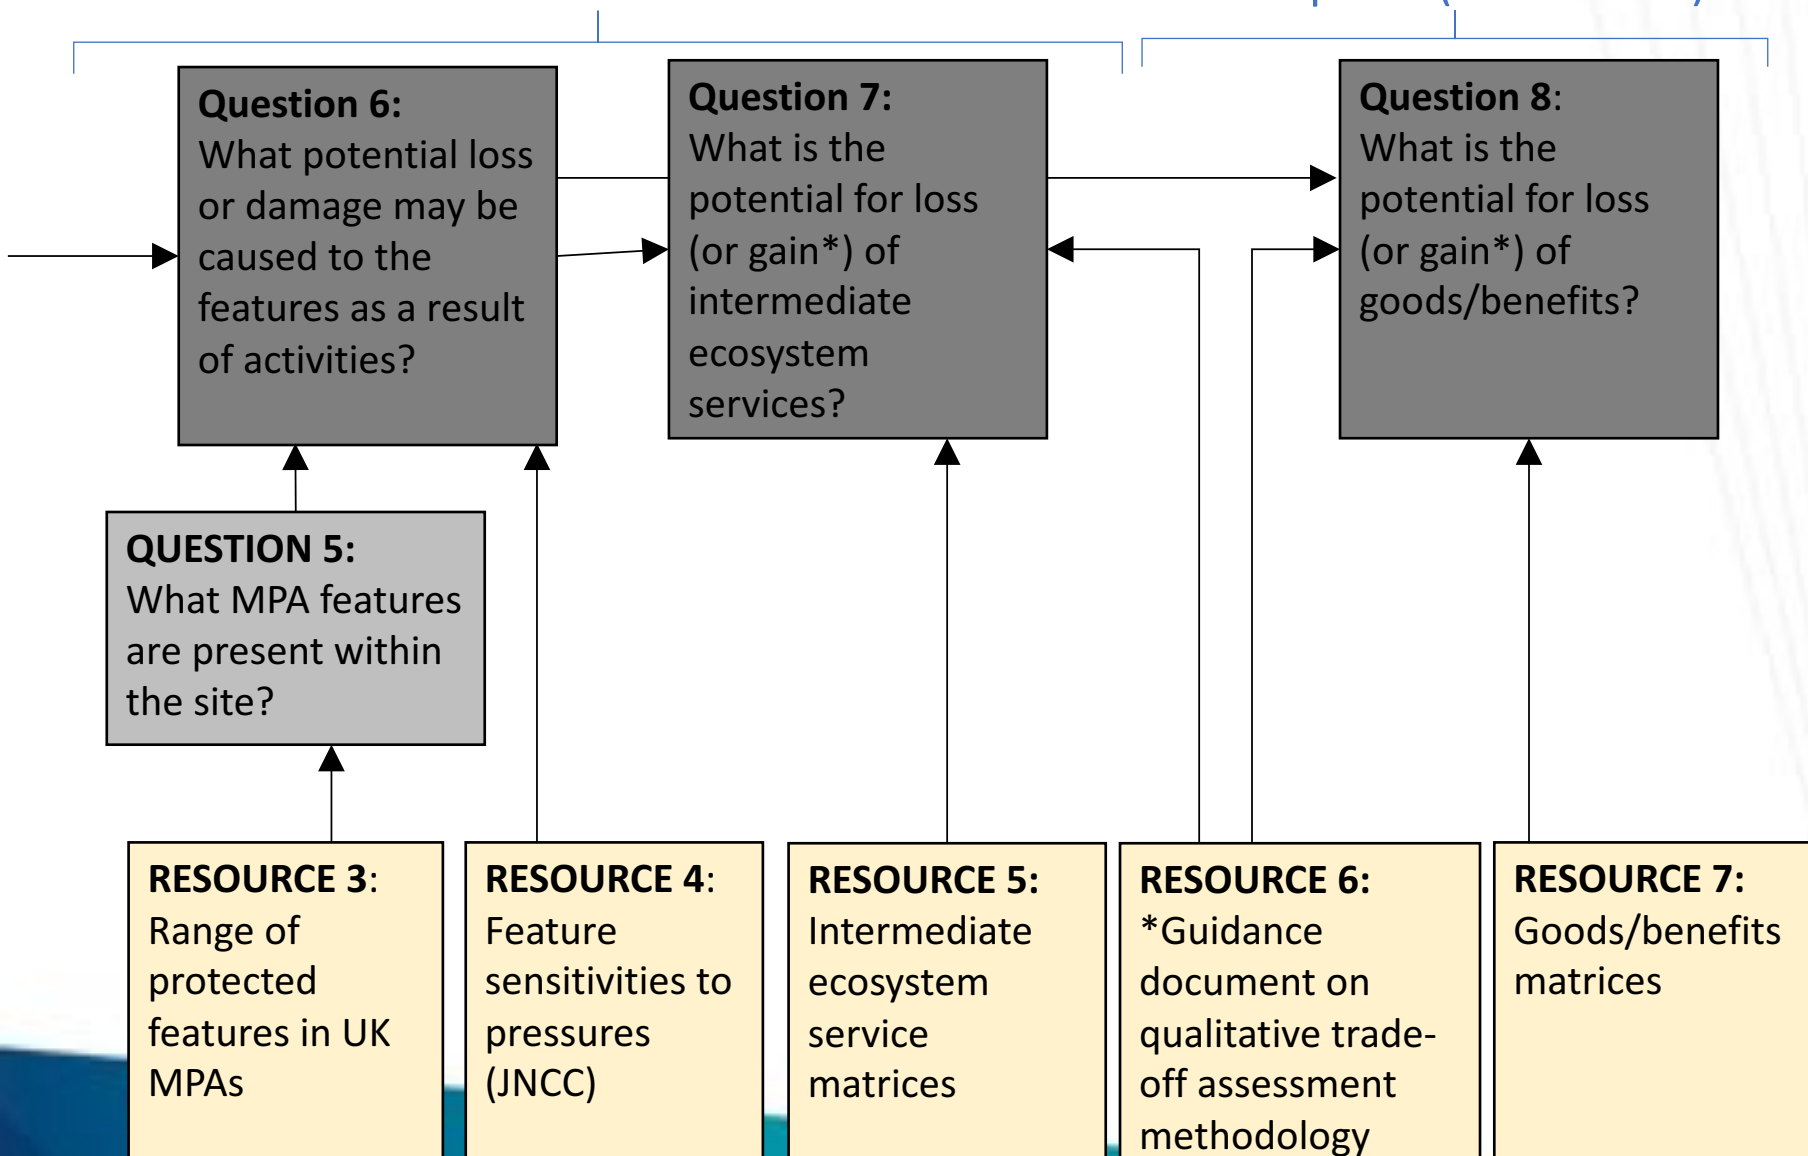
Question 6:
What potential loss or damage may be caused to the features as a result of activities?

Question 7:
What is the potential for loss (or gain*) of intermediate ecosystem services?

Question 8:
What is the potential for loss (or gain*) of goods/benefits?

QUESTION 5:
What MPA features are present within the site?

RESOURCE 3:
Range of protected features in UK MPAs

RESOURCE 4:
Feature sensitivities to pressures (JNCC)

RESOURCE 5:
Intermediate ecosystem service matrices

RESOURCE 6:
*Guidance document on qualitative trade-off assessment methodology

RESOURCE 7:
Goods/benefits matrices